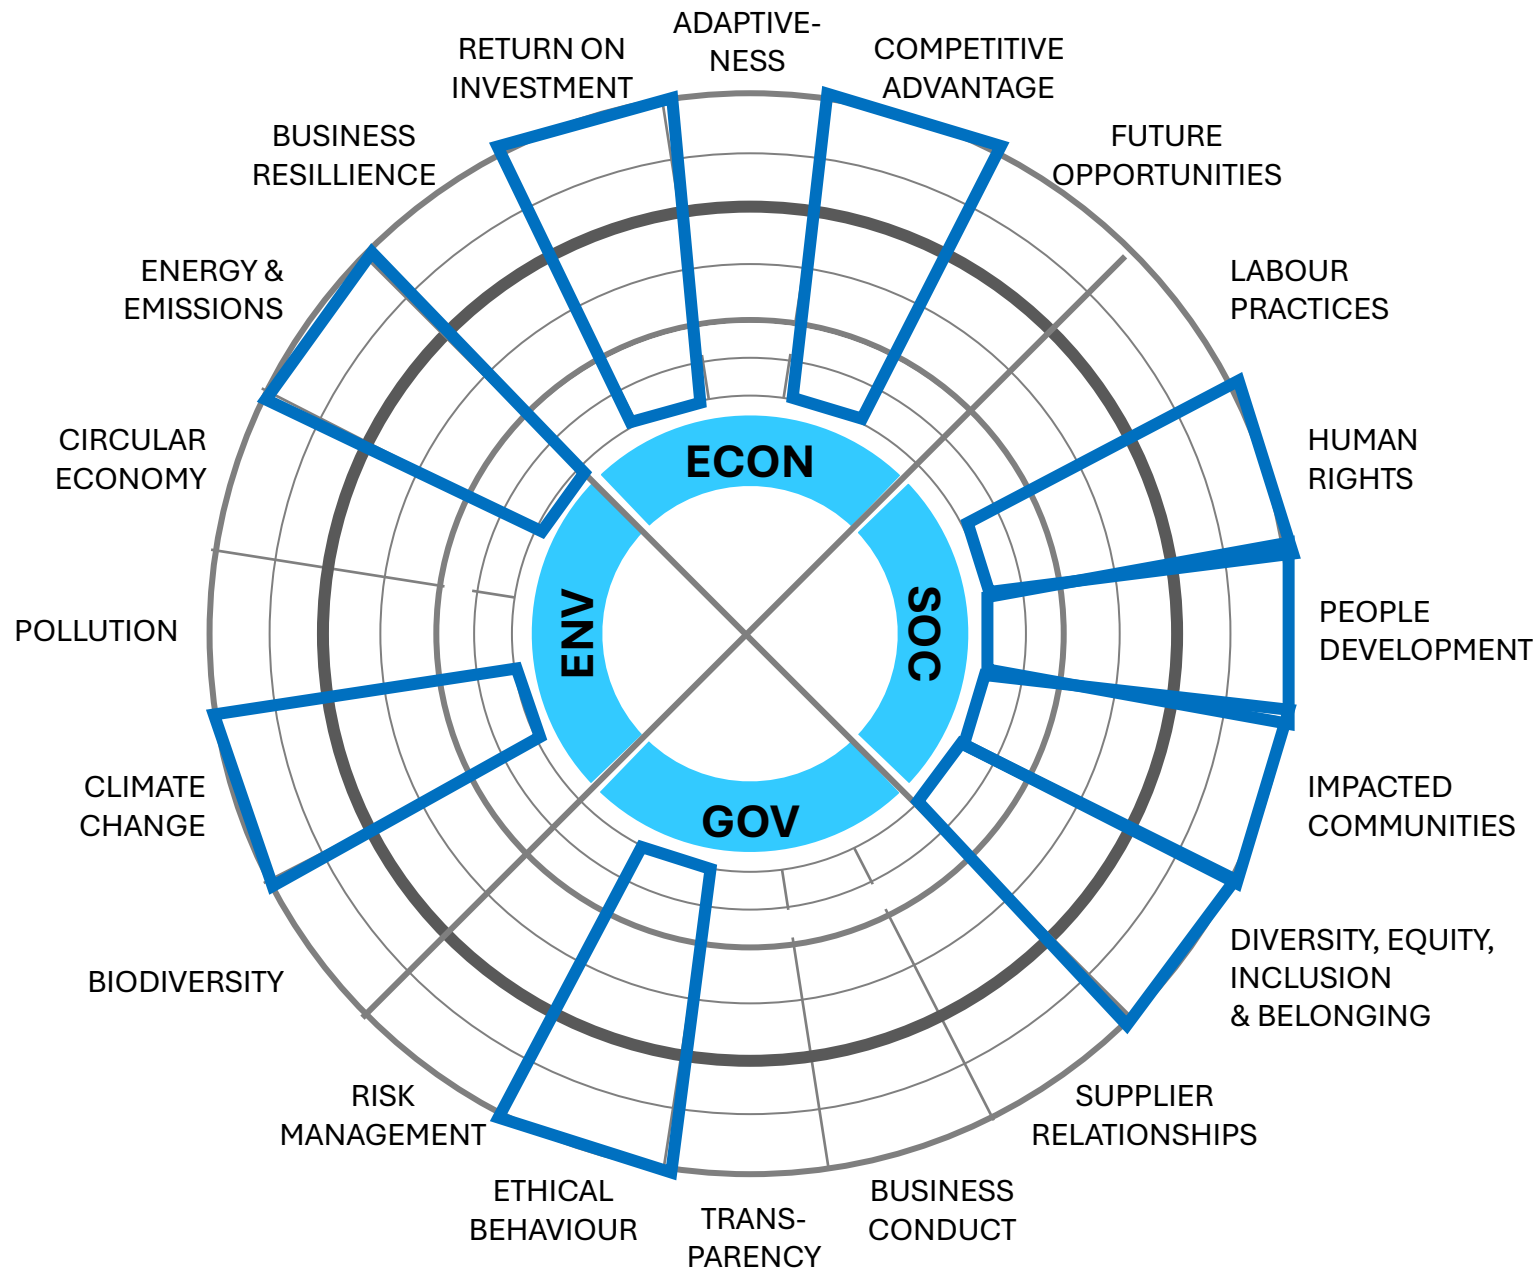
ADAPTIVENESS

RETURN ON INVESTMENT

COMPETITIVE ADVANTAGE

BUSINESS RESILLIENCE

FUTURE OPPORTUNITIES

ENERGY & EMISSIONS

LABOUR PRACTICES

CIRCULAR ECONOMY

HUMAN RIGHTS

ECON

ENV

SOC

POLLUTION

PEOPLE DEVELOPMENT

GOV

CLIMATE CHANGE

IMPACTED COMMUNITIES

DIVERSITY, EQUITY, INCLUSION & BELONGING

BIODIVERSITY

RISK MANAGEMENT

SUPPLIER RELATIONSHIPS

ETHICAL BEHAVIOUR

TRANSPARENCY

BUSINESS CONDUCT